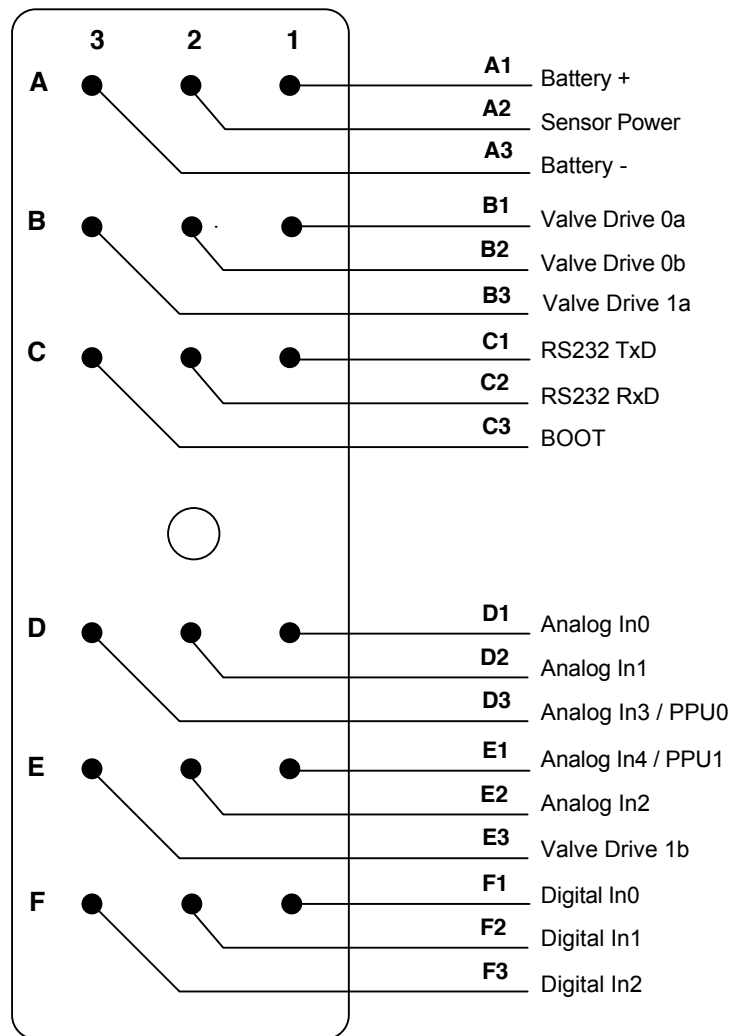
3 2 1

A

A1 Battery +

A2 Sensor Power

A3 Battery -

B

B1 Valve Drive 0a

B2 Valve Drive 0b

B3 Valve Drive 1a

C

C1 RS232 TxD

C2 RS232 RxD

C3 BOOT

D

D1 Analog In0

D2 Analog In1

D3 Analog In3 / PPU0

E

E1 Analog In4 / PPU1

E2 Analog In2

E3 Valve Drive 1b

F

F1 Digital In0

F2 Digital In1

F3 Digital In2